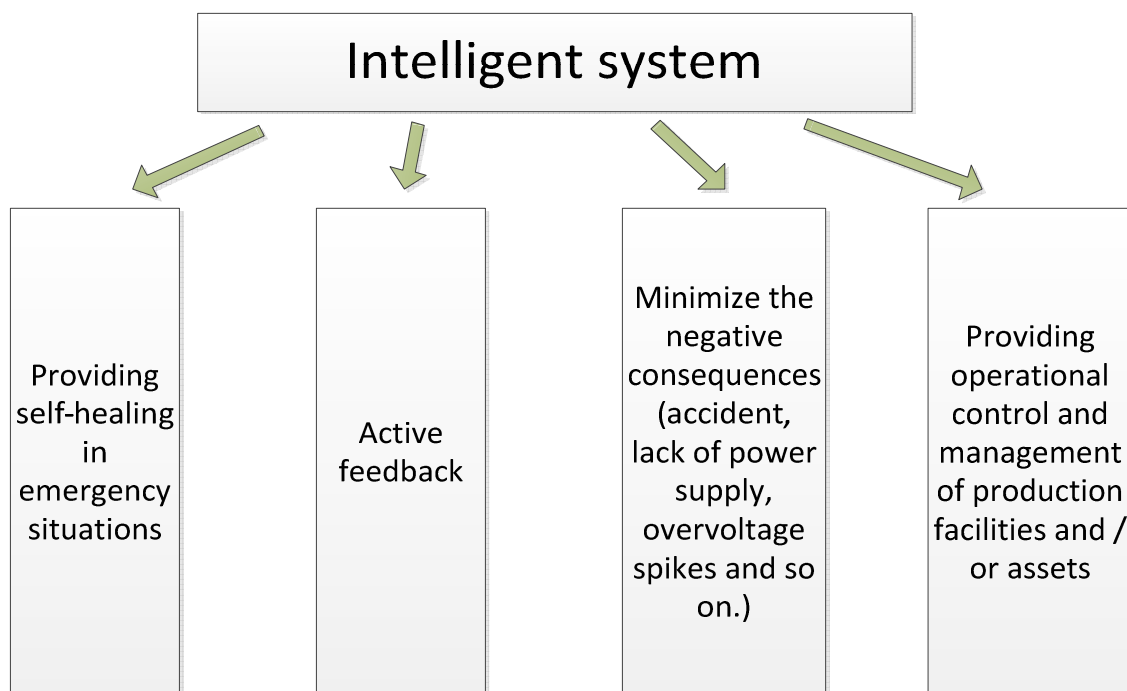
Intelligent system

Providing self-healing in emergency situations

Active feedback

Minimize the negative consequences (accident, lack of power supply, overvoltage spikes and so on.)

Providing operational control and management of production facilities and / or assets